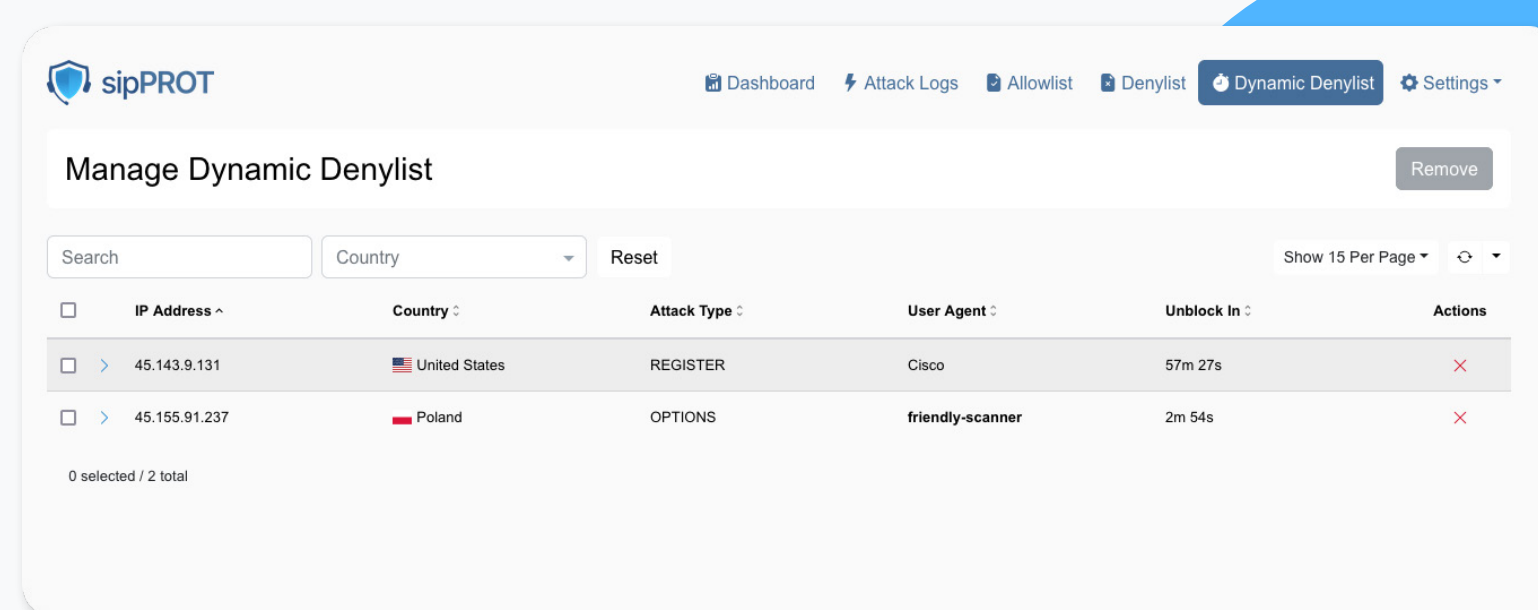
sipPROT

Dashboard Attack Logs Allowlist Denylist Dynamic Denylist Settings

Manage Dynamic Denylist

Remove

Search

Country

Reset

Show 15 Per Page

| | | IP Address | Country | Attack Type | User Agent | Unblock In | Actions |
|---|---|---|---|---|---|---|---|
| ☐ | › | 45.143.9.131 | United States | REGISTER | Cisco | 57m 27s | × |
| ☐ | › | 45.155.91.237 | Poland | OPTIONS | friendly-scanner | 2m 54s | × |

0 selected / 2 total